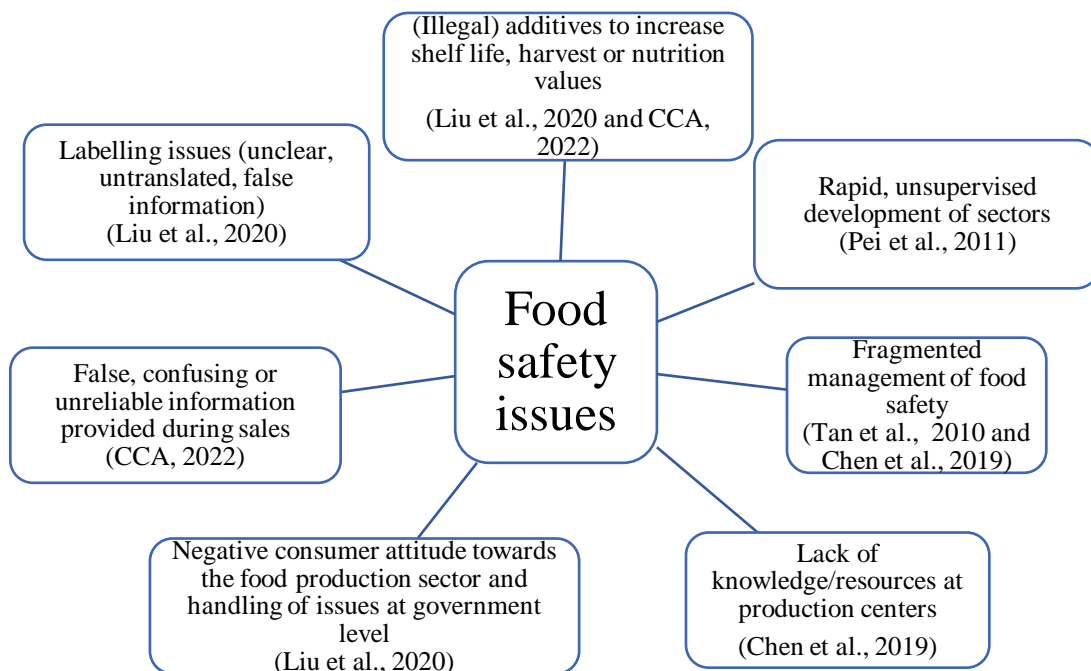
(Illegal) additives to increase shelf life, harvest or nutrition values

(Liu et al., 2020 and CCA, 2022)

Labelling issues (unclear, untranslated, false information)
(Liu et al., 2020)

Rapid, unsupervised development of sectors
(Pei et al., 2011)

Food safety issues

False, confusing or unreliable information provided during sales
(CCA, 2022)

Fragmented management of food safety
(Tan et al., 2010 and Chen et al., 2019)

Negative consumer attitude towards the food production sector and handling of issues at government level
(Liu et al., 2020)

Lack of knowledge/resources at production centers

(Chen et al., 2019)